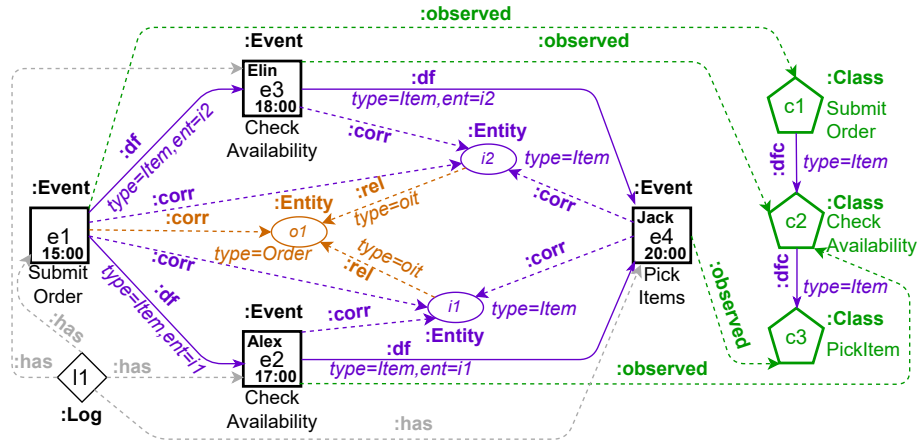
:observed

:observed

:Event

Elin
e3
18:00
Check Availability

:df
type=Item,ent=i2

:Class
c1
Submit Order

:df
type=Item,ent=i2

:corr

:Entity
i2
type=Item

:dfc
type=Item

:Event
e1
15:00
Submit Order

:corr

:corr

:rel
type=oit

:Entity
o1
type=Order

:corr

:Event
Jack
e4
20:00
Pick Items

:Class
c2
Check Availability

:corr

type=oit
:rel

:corr

:observed

:dfc
type=Item

:df
type=Item,ent=i1

:has

:Event
Alex
e2
17:00
Check Availability

:corr

i1
type=Item
:Entity

:Class
c3
PickItem

:has

l1
:Log

:has

:df
type=Item,ent=i1

:observed

:has